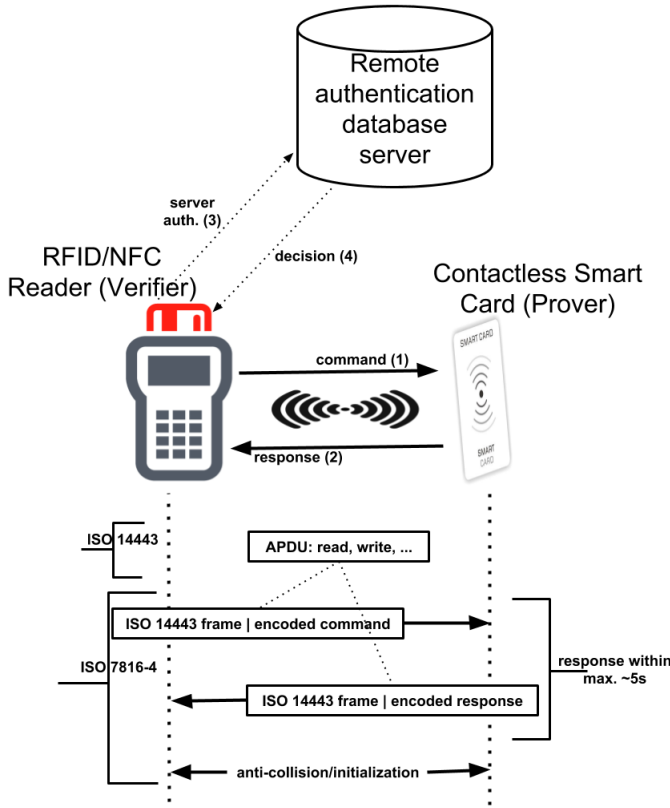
Remote authentication database server

server auth. (3)

decision (4)

RFID/NFC Reader (Verifier)

Contactless Smart Card (Prover)

command (1)

SMART CARD

SMART CARD

response (2)

ISO 14443

APDU: read, write, ...

ISO 14443 frame | encoded command

ISO 7816-4

response within max. ~5s

ISO 14443 frame | encoded response

anti-collision/initialization